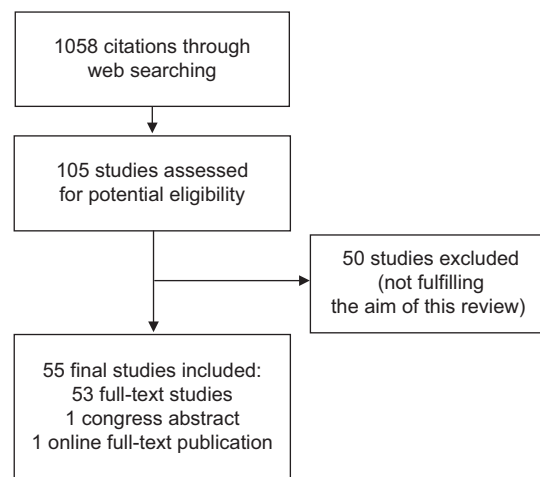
1058 citations through web searching

105 studies assessed for potential eligibility

50 studies excluded (not fulfilling the aim of this review)

55 final studies included:
53 full-text studies
1 congress abstract
1 online full-text publication